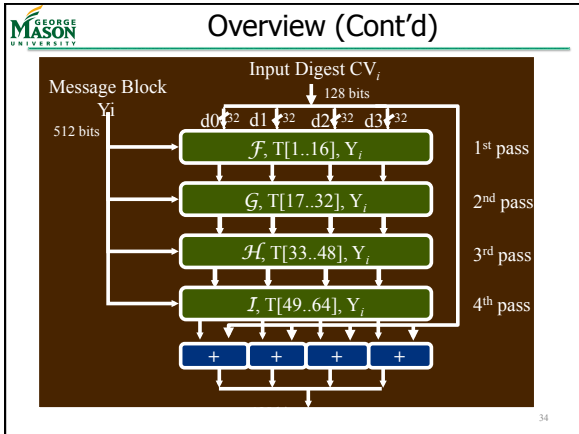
GEORGE MASON UNIVERSITY

Overview (Cont'd)

Input Digest CV$_i$

128 bits

Message Block Yi

512 bits

d0 32 d1 32 d2 32 d3 32

$\mathcal{F}$, T[1..16], Y$_i$

1$^{st}$ pass

$\mathcal{G}$, T[17..32], Y$_i$

2$^{nd}$ pass

$\mathcal{H}$, T[33..48], Y$_i$

3$^{rd}$ pass

$\mathcal{I}$, T[49..64], Y$_i$

4$^{th}$ pass

+ + + +

34